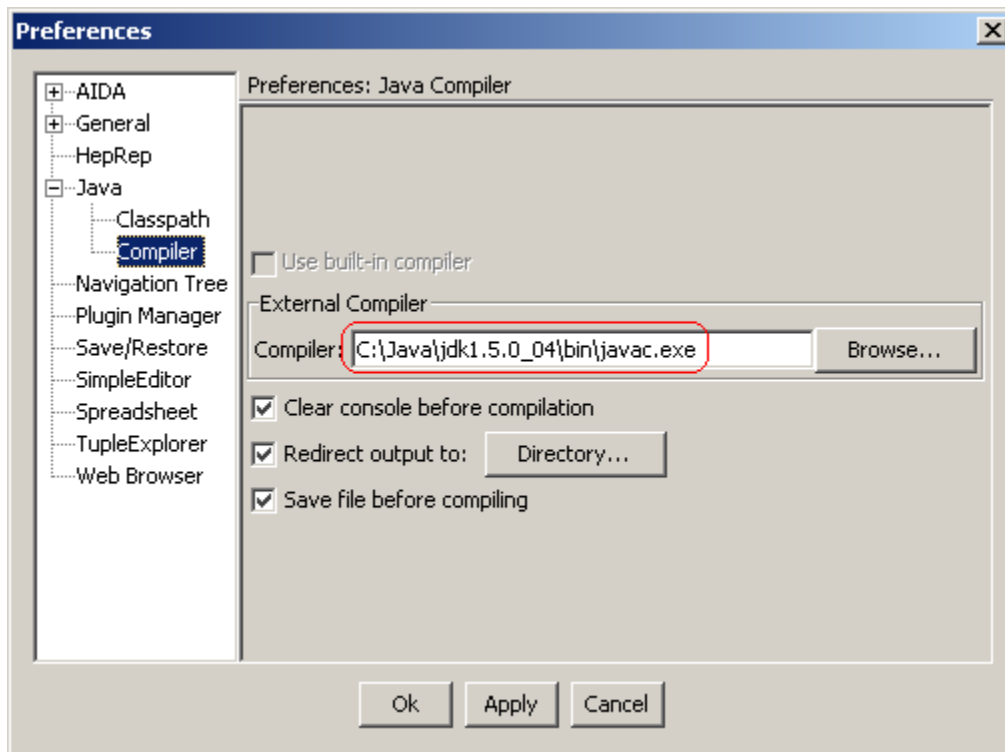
Preferences

AIDA
General
HepRep
Java
Classpath
Compiler
Navigation Tree
Plugin Manager
Save/Restore
SimpleEditor
Spreadsheet
TupleExplorer
Web Browser

Preferences: Java Compiler

Use built-in compiler

External Compiler

Compiler: C:\Java\jdk1.5.0_04\bin\javac.exe

Browse...

Clear console before compilation

Redirect output to:

Directory...

Save file before compiling

Ok

Apply

Cancel